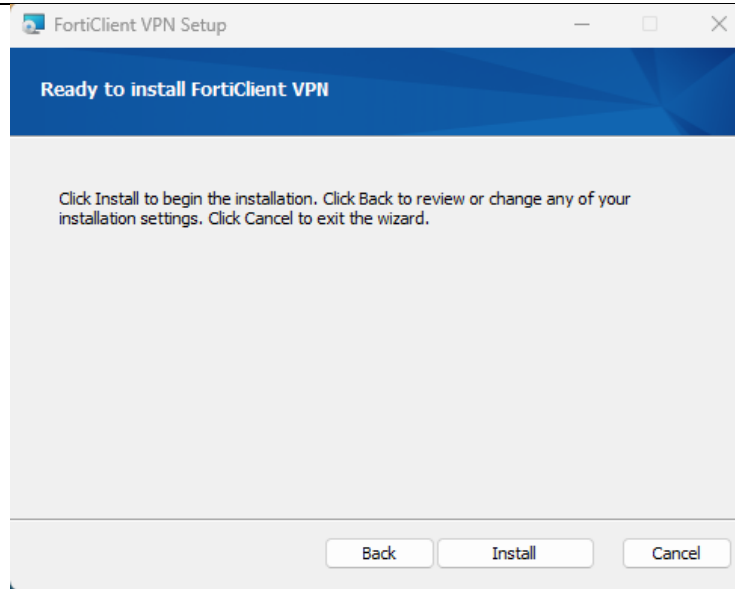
FortiClient VPN Setup

Ready to install FortiClient VPN

Click Install to begin the installation. Click Back to review or change any of your installation settings. Click Cancel to exit the wizard.

Back
Install
Cancel